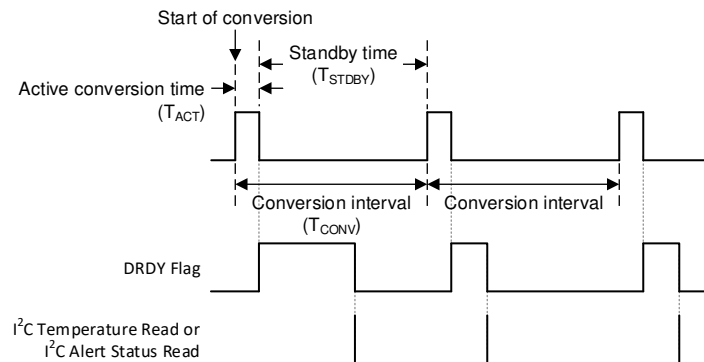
Start of conversion

Standby time
($T_{STDBY}$)

Active conversion time
($T_{ACT}$)

Conversion interval
($T_{CONV}$)

Conversion interval

DRDY Flag

$I^2C$ Temperature Read or
$I^2C$ Alert Status Read